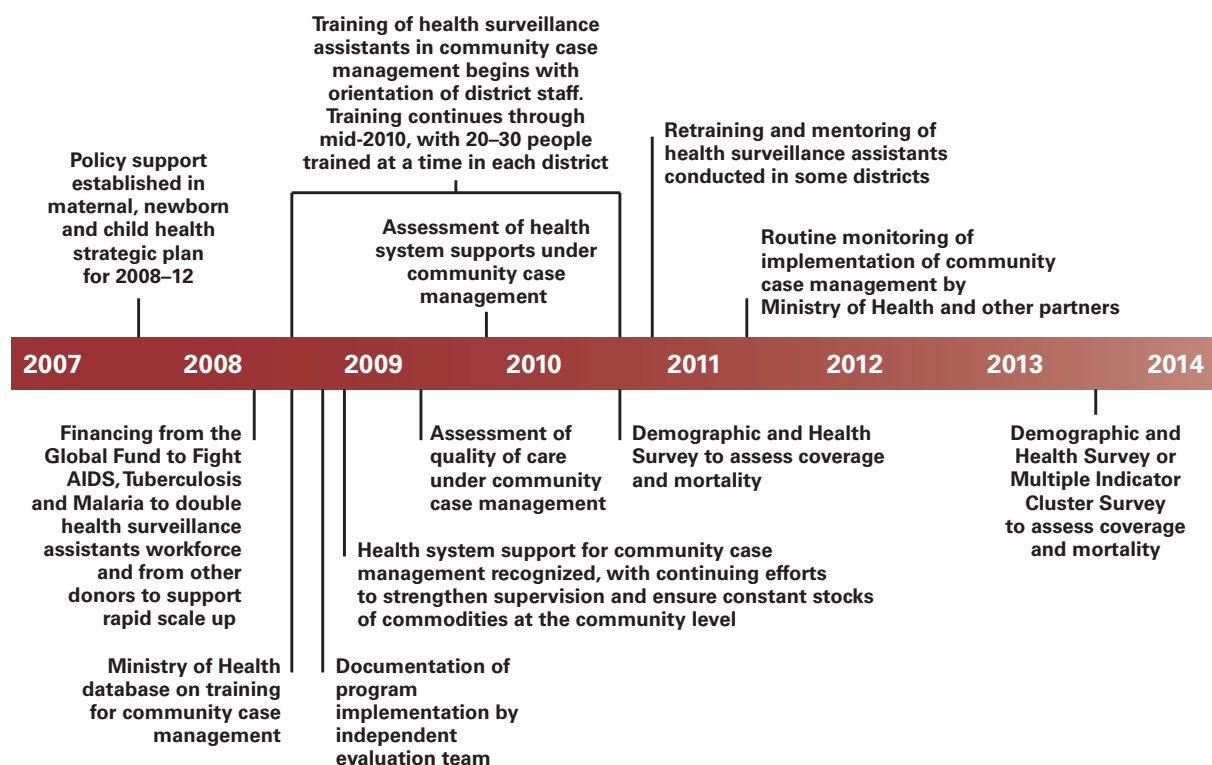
Policy support established in maternal, newborn and child health strategic plan for 2008–12

Training of health surveillance assistants in community case management begins with orientation of district staff. Training continues through mid-2010, with 20–30 people trained at a time in each district

Assessment of health system supports under community case management

Retraining and mentoring of health surveillance assistants conducted in some districts

Routine monitoring of implementation of community case management by Ministry of Health and other partners

2007 2008 2009 2010 2011 2012 2013 2014

Financing from the Global Fund to Fight AIDS, Tuberculosis and Malaria to double health surveillance assistants workforce and from other donors to support rapid scale up

Assessment of quality of care under community case management

Demographic and Health Survey to assess coverage and mortality

Demographic and Health Survey or Multiple Indicator Cluster Survey to assess coverage and mortality

Health system support for community case management recognized, with continuing efforts to strengthen supervision and ensure constant stocks of commodities at the community level

Ministry of Health database on training for community case management

Documentation of program implementation by independent evaluation team